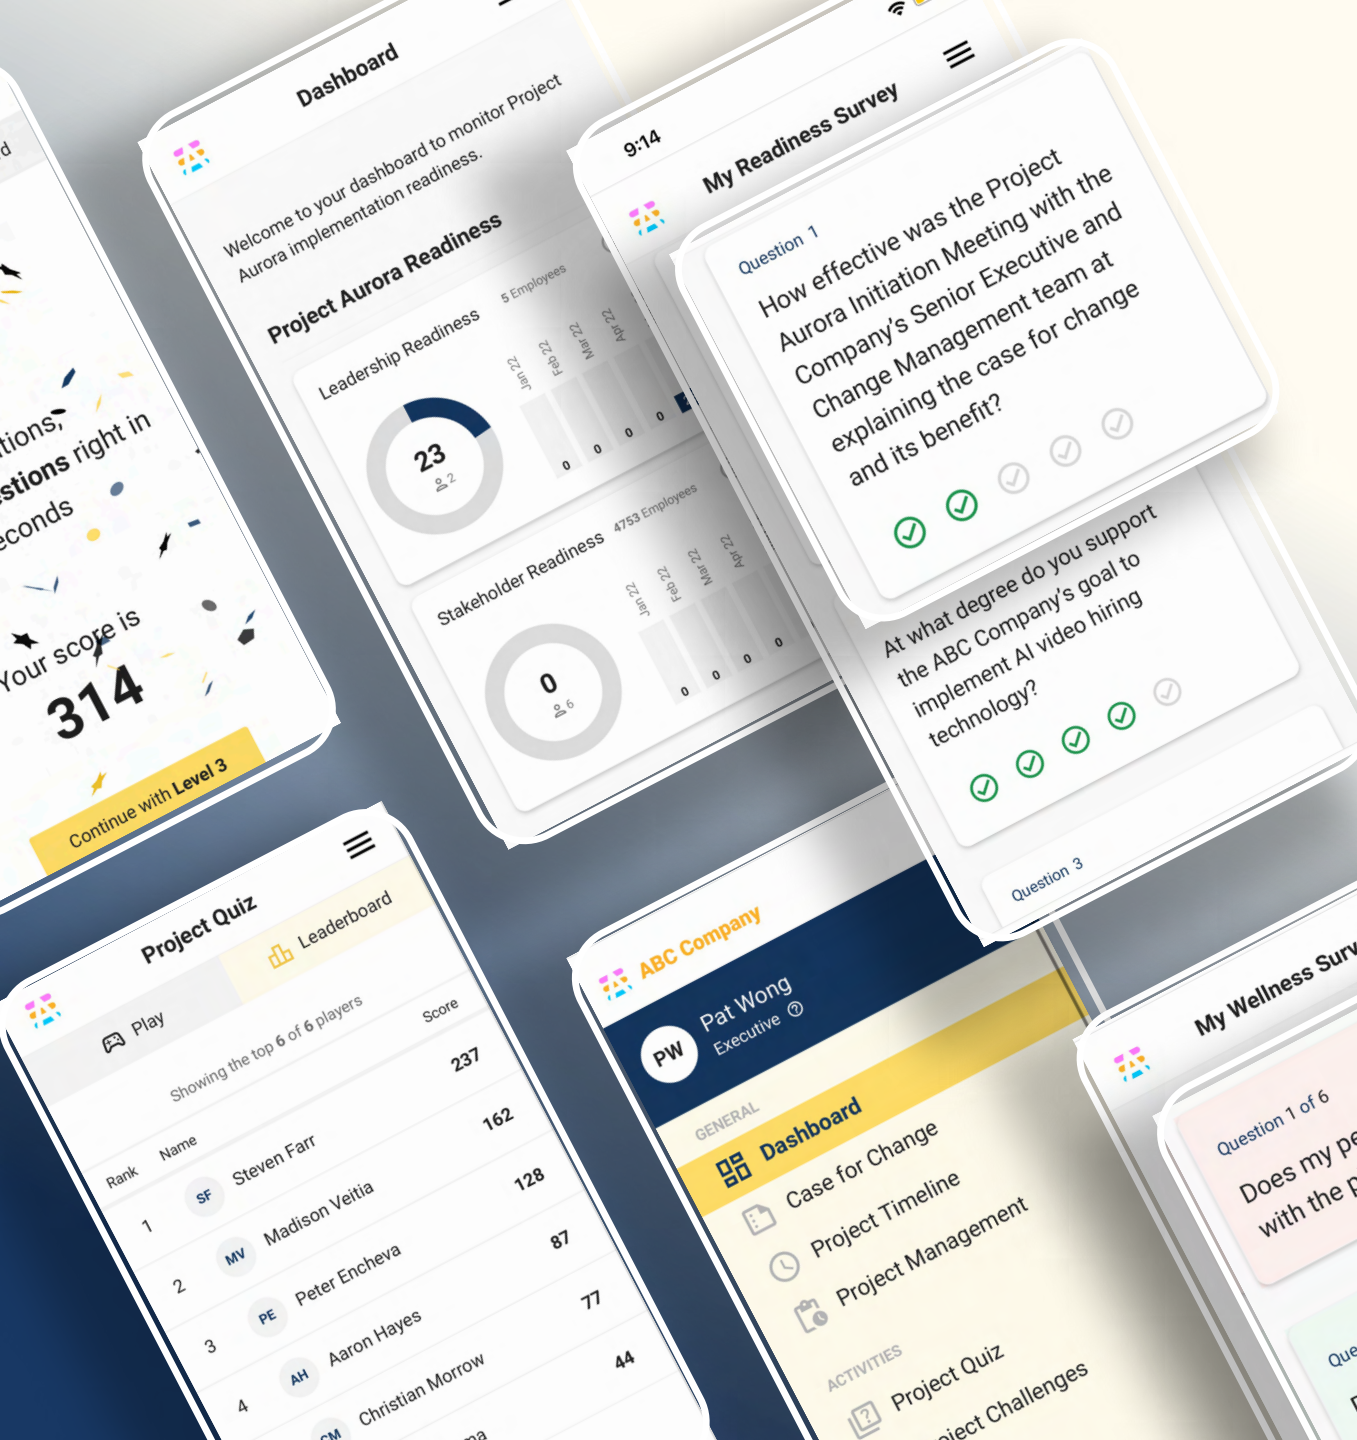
d

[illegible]tions, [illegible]stions right in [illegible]econds

Your score is
314

Continue with Level 3

Dashboard

Welcome to your dashboard to monitor Project Aurora implementation readiness.

Project Aurora Readiness

Leadership Readiness 5 Employees

23
2

Jan 22 Feb 22 Mar 22 Apr 22
0 0 0 0

Stakeholder Readiness 4753 Employees

0
6

Jan 22 Feb 22 Mar 22 Apr 22
0 0 0 0

9:14

My Readiness Survey

Question 1

How effective was the Project Aurora Initiation Meeting with the Company's Senior Executive and Change Management team at explaining the case for change and its benefit?

At what degree do you support the ABC Company's goal to implement AI video hiring technology?

Question 3

Project Quiz

Play

Leaderboard

Showing the top 6 of 6 players

| Rank | Name | Score |
|---|---|---|
| 1 | SF Steven Farr | 237 |
| 2 | MV Madison Veitia | 162 |
| 3 | PE Peter Encheva | 128 |
| 4 | AH Aaron Hayes | 87 |
| | CM Christian Morrow | 77 |
| | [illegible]a | 44 |

ABC Company

PW Pat Wong
Executive

GENERAL
Dashboard
Case for Change
Project Timeline
Project Management

ACTIVITIES
Project Quiz
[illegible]ject Challenges

My Wellness Surv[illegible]

Question 1 of 6

Does my pe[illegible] with the p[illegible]

Que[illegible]